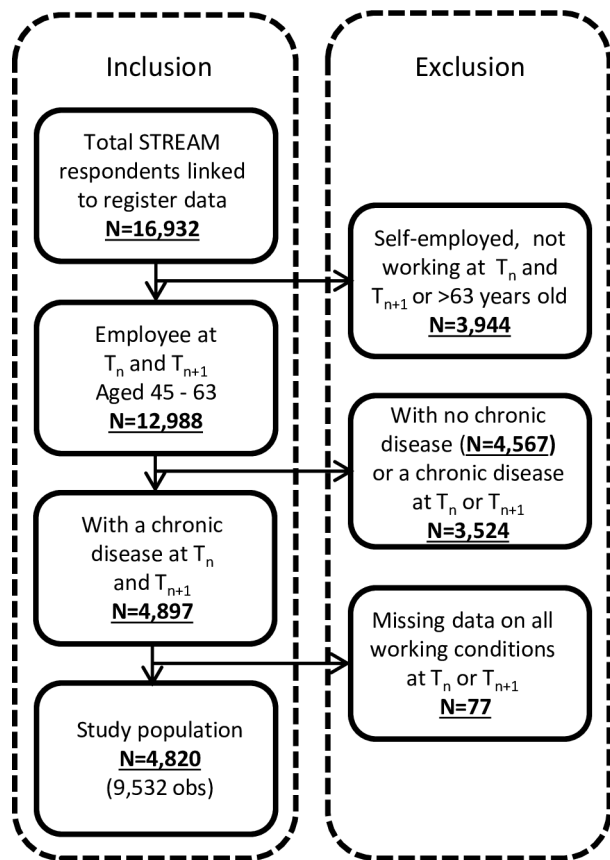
Inclusion

Total STREAM respondents linked to register data
N=16,932

Employee at $T_n$ and $T_{n+1}$
Aged 45 - 63
N=12,988

With a chronic disease at $T_n$ and $T_{n+1}$
N=4,897

Study population
N=4,820
(9,532 obs)

Exclusion

Self-employed, not working at $T_n$ and $T_{n+1}$ or >63 years old
N=3,944

With no chronic disease (N=4,567) or a chronic disease at $T_n$ or $T_{n+1}$
N=3,524

Missing data on all working conditions at $T_n$ or $T_{n+1}$
N=77